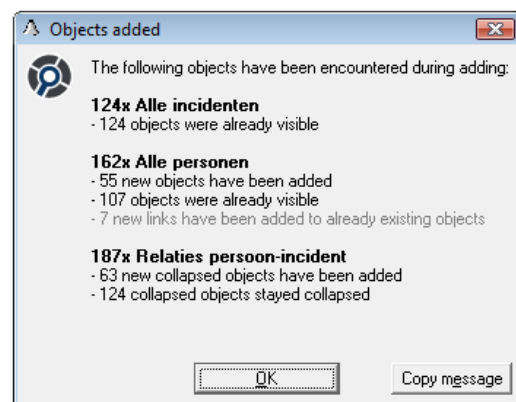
Objects added

The following objects have been encountered during adding:

124x Alle incidenten
- 124 objects were already visible

162x Alle personen
- 55 new objects have been added
- 107 objects were already visible
- 7 new links have been added to already existing objects

187x Relaties persoon-incident
- 63 new collapsed objects have been added
- 124 collapsed objects stayed collapsed

OK

Copy message